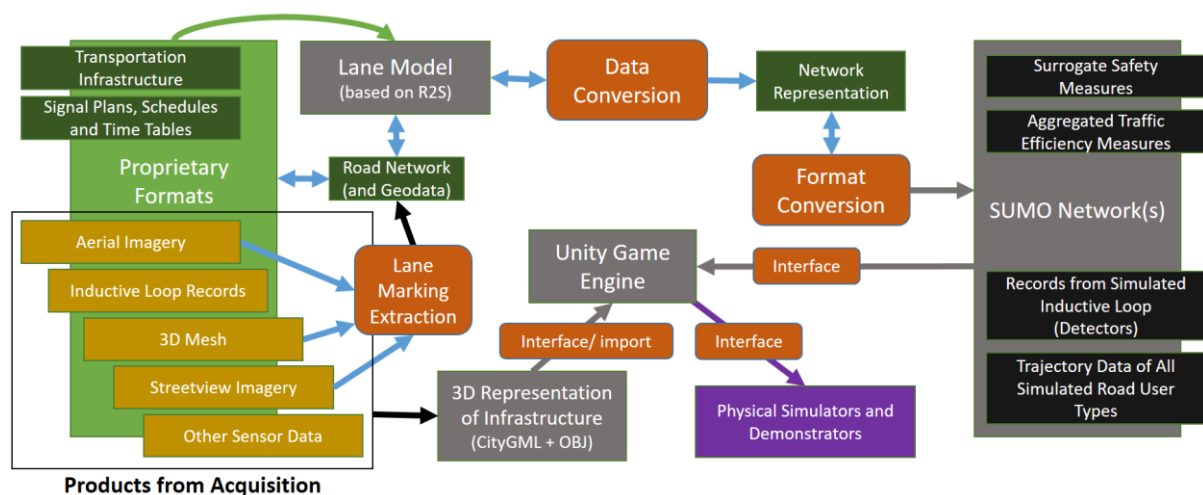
Transportation Infrastructure

Signal Plans, Schedules and Time Tables

Proprietary Formats

Lane Model (based on R2S)

Data Conversion

Network Representation

Road Network (and Geodata)

Format Conversion

Surrogate Safety Measures

Aggregated Traffic Efficiency Measures

SUMO Network(s)

Aerial Imagery

Inductive Loop Records

3D Mesh

Streetview Imagery

Other Sensor Data

Lane Marking Extraction

Unity Game Engine

Interface

Interface/ import

Interface

3D Representation of Infrastructure (CityGML + OBJ)

Physical Simulators and Demonstrators

Records from Simulated Inductive Loop (Detectors)

Trajectory Data of All Simulated Road User Types

Products from Acquisition